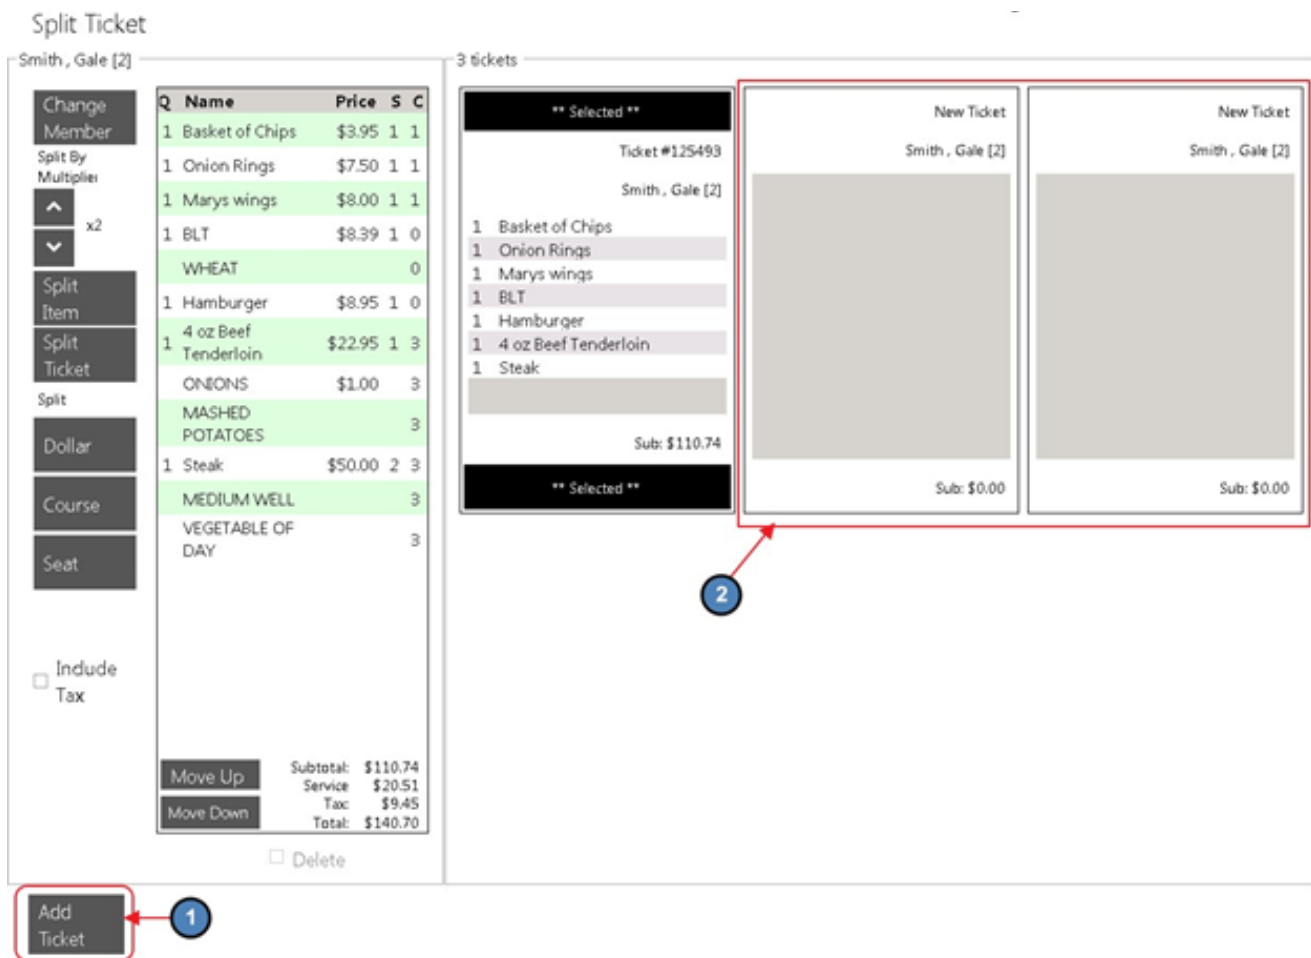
Split Ticket

Smith , Gale [2]

Change Member

Split By Multiplier

x2

Split Item

Split Ticket

Split

Dollar

Course

Seat

Include Tax

| Q | Name | Price | S | C |
|---|---|---|---|---|
| 1 | Basket of Chips | $3.95 | 1 | 1 |
| 1 | Onion Rings | $7.50 | 1 | 1 |
| 1 | Marys wings | $8.00 | 1 | 1 |
| 1 | BLT | $8.39 | 1 | 0 |
| | WHEAT | | | 0 |
| 1 | Hamburger | $8.95 | 1 | 0 |
| 1 | 4 oz Beef Tenderloin | $22.95 | 1 | 3 |
| | ONIONS | $1.00 | | 3 |
| | MASHED POTATOES | | | 3 |
| 1 | Steak | $50.00 | 2 | 3 |
| | MEDIUM WELL | | | 3 |
| | VEGETABLE OF DAY | | | 3 |

Move Up

Move Down

Subtotal: $110.74
Service $20.51
Tax $9.45
Total: $140.70

Delete

3 tickets

** Selected **

Ticket #125493

Smith , Gale [2]

1 Basket of Chips
1 Onion Rings
1 Marys wings
1 BLT
1 Hamburger
1 4 oz Beef Tenderloin
1 Steak

Sub: $110.74

** Selected **

New Ticket

Smith , Gale [2]

Sub: $0.00

New Ticket

Smith , Gale [2]

Sub: $0.00

2

Add Ticket

1